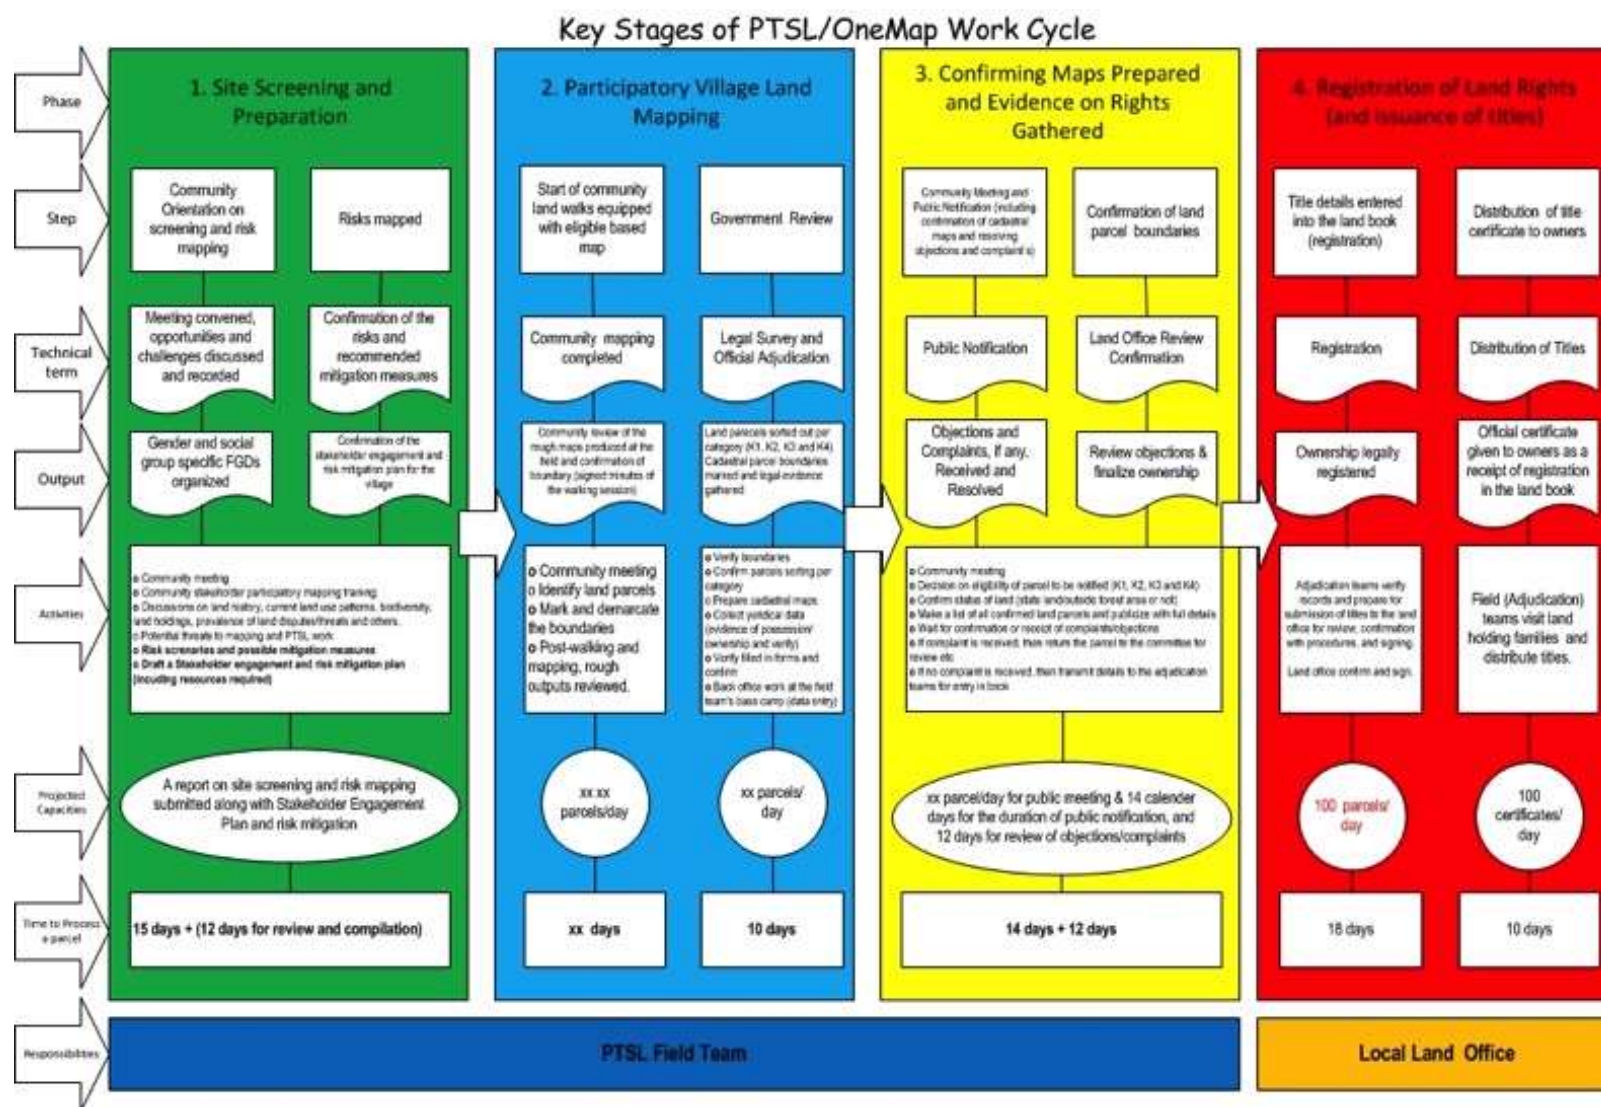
Key Stages of PTSL/OneMap Work Cycle

Phase

Step

Technical term

Output

Activities

Projected Capacities

Time to Process a parcel

Responsibilities

1. Site Screening and Preparation

Community Orientation on screening and risk mapping

Risks mapped

Meeting convened, opportunities and challenges discussed and recorded

Confirmation of the risks and recommended mitigation measures

Gender and social group specific FGDs organized

Confirmation of the stakeholder engagement and risk mitigation plan for the village

o Community meeting
o Community stakeholder participatory mapping training
o Discussions on land history, current land use patterns, biodiversity, land holdings, prevalence of land disputes/threats and others.
o Potential threats to mapping and PTSL work
o Risk scenarios and possible mitigation measures
o Draft a Stakeholder engagement and risk mitigation plan (including resources required)

A report on site screening and risk mapping submitted along with Stakeholder Engagement Plan and risk mitigation

15 days + (12 days for review and compilation)

2. Participatory Village Land Mapping

Start of community land walks equipped with eligible based map

Government Review

Community mapping completed

Legal Survey and Official Adjudication

Community review of the rough maps produced at the field and confirmation of boundary (signed minutes of the walking session)

Land parcels sorted out per category (K1, K2, K3 and K4) Cadastral parcel boundaries marked and legal evidence gathered

o Community meeting
o Identify land parcels
o Mark and demarcate the boundaries
o Post-walking and mapping, rough outputs reviewed.

o Verify boundaries
o Confirm parcels sorting per category
o Prepare cadastral maps
o Collect yuridical data (evidence of possession/ ownership and verify)
o Verify filled in forms and confirm
o Back office work at the field team's base camp (data entry)

xx xx parcels/day

xx parcels/ day

xx days

10 days

3. Confirming Maps Prepared and Evidence on Rights Gathered

Community Meeting and Public Notification (including confirmation of cadastral maps and resolving objections and complaints)

Confirmation of land parcel boundaries

Public Notification

Land Office Review Confirmation

Objections and Complaints, if any, Received and Resolved

Review objections & finalize ownership

o Community meeting
o Decision on eligibility of parcel to be notified (K1, K2, K3 and K4)
o Confirm status of land (state land/outside forest area or not)
o Make a list of all confirmed land parcels and publicize with full details
o Wait for confirmation or receipt of complaints/objections
o If complaint is received, then return the parcel to the committee for review etc
o If no complaint is received, then transmit details to the adjudication teams for entry in book

xx parcel/day for public meeting & 14 calender days for the duration of public notification, and 12 days for review of objections/complaints

14 days + 12 days

4. Registration of Land Rights (and issuance of titles)

Title details entered into the land book (registration)

Distribution of title certificate to owners

Registration

Distribution of Titles

Ownership legally registered

Official certificate given to owners as a receipt of registration in the land book

Adjudication teams verify records and prepare for submission of titles to the land office for review, confirmation with procedures, and signing.

Land office confirm and sign.

Field (Adjudication) teams visit land holding families and distribute titles.

100 parcels/ day

100 certificates/ day

18 days

10 days

PTSL Field Team

Local Land Office